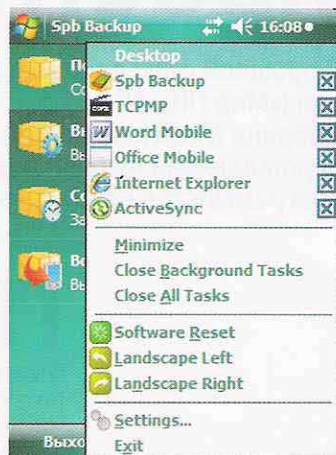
Spb Backup 16:08

По
Со
Вь
Вь
Со
За
Во
Вь

Desktop
Spb Backup
TCPMP
Word Mobile
Office Mobile
Internet Explorer
ActiveSync

Minimize
Close Background Tasks
Close All Tasks

Software Reset
Landscape Left
Landscape Right

Settings...
Exit

Выхо